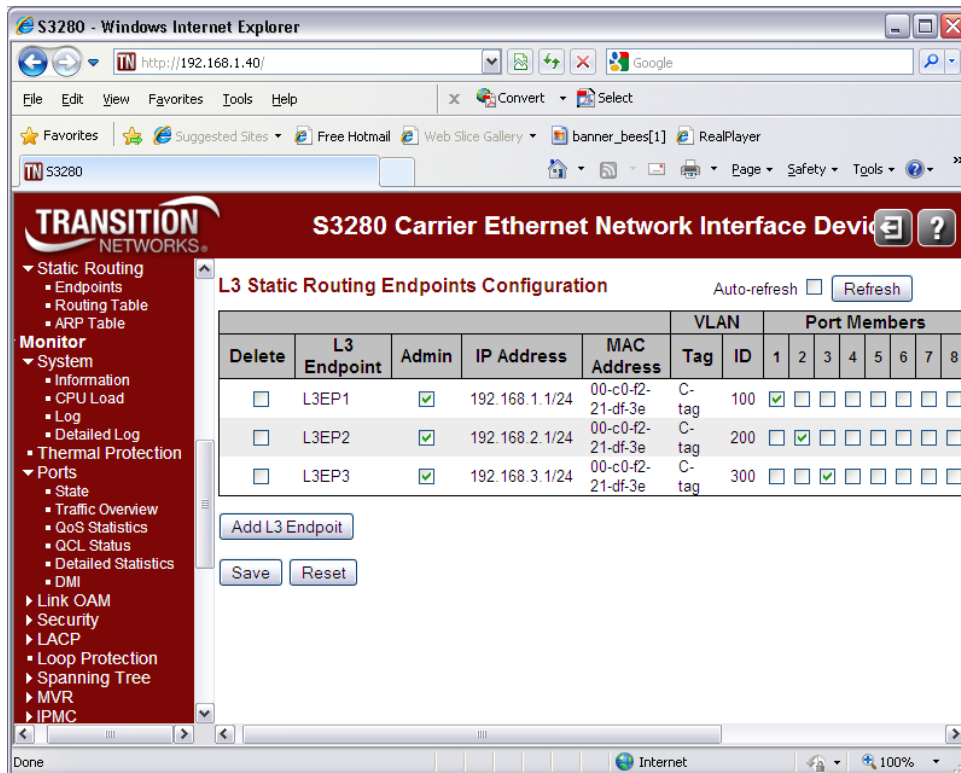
S3280 - Windows Internet Explorer

http://192.168.1.40/

Google

File Edit View Favorites Tools Help

Convert Select

Favorites Suggested Sites Free Hotmail Web Slice Gallery banner_bees[1] RealPlayer

S3280

Page Safety Tools

TRANSITION NETWORKS.

S3280 Carrier Ethernet Network Interface Devi

- Static Routing
- Endpoints
- Routing Table
- ARP Table

Monitor
- System
- Information
- CPU Load
- Log
- Detailed Log
- Thermal Protection
- Ports
- State
- Traffic Overview
- QoS Statistics
- QCL Status
- Detailed Statistics
- DMI
- Link OAM
- Security
- LACP
- Loop Protection
- Spanning Tree
- MVR
- IPMC

L3 Static Routing Endpoints Configuration

Auto-refresh Refresh

| Delete | L3 Endpoint | Admin | IP Address | MAC Address | VLAN Tag | VLAN ID | Port Members 1 | 2 | 3 | 4 | 5 | 6 | 7 | 8 |
|---|---|---|---|---|---|---|---|---|---|---|---|---|---|---|
| ☐ | L3EP1 | ☑ | 192.168.1.1/24 | 00-c0-f2-21-df-3e | C-tag | 100 | ☑ | ☐ | ☐ | ☐ | ☐ | ☐ | ☐ | ☐ |
| ☐ | L3EP2 | ☑ | 192.168.2.1/24 | 00-c0-f2-21-df-3e | C-tag | 200 | ☐ | ☑ | ☐ | ☐ | ☐ | ☐ | ☐ | ☐ |
| ☐ | L3EP3 | ☑ | 192.168.3.1/24 | 00-c0-f2-21-df-3e | C-tag | 300 | ☐ | ☐ | ☑ | ☐ | ☐ | ☐ | ☐ | ☐ |

Add L3 Endpoint

Save Reset

Done

Internet

100%